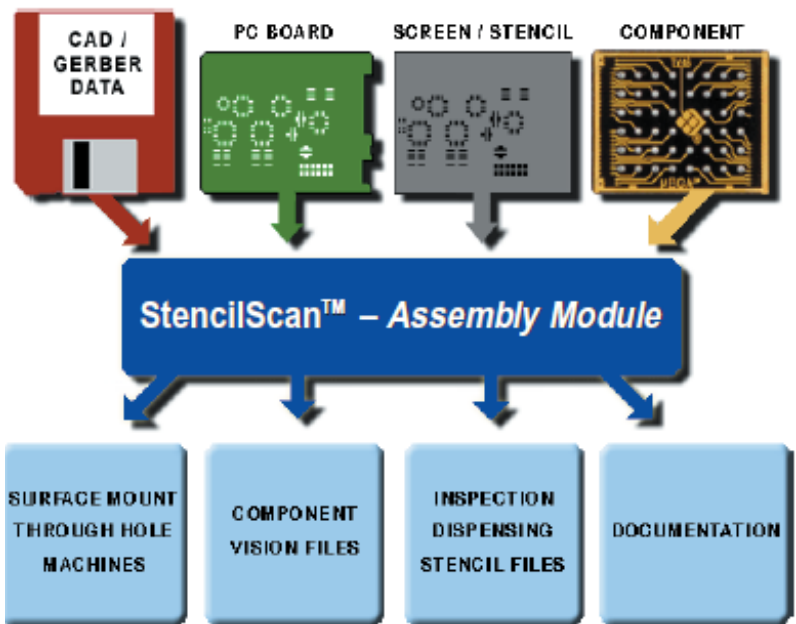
CAD / GERBER DATA

PC BOARD

SCREEN / STENCIL

COMPONENT

StencilScan™ – Assembly Module

SURFACE MOUNT THROUGH HOLE MACHINES

COMPONENT VISION FILES

INSPECTION DISPENSING STENCIL FILES

DOCUMENTATION